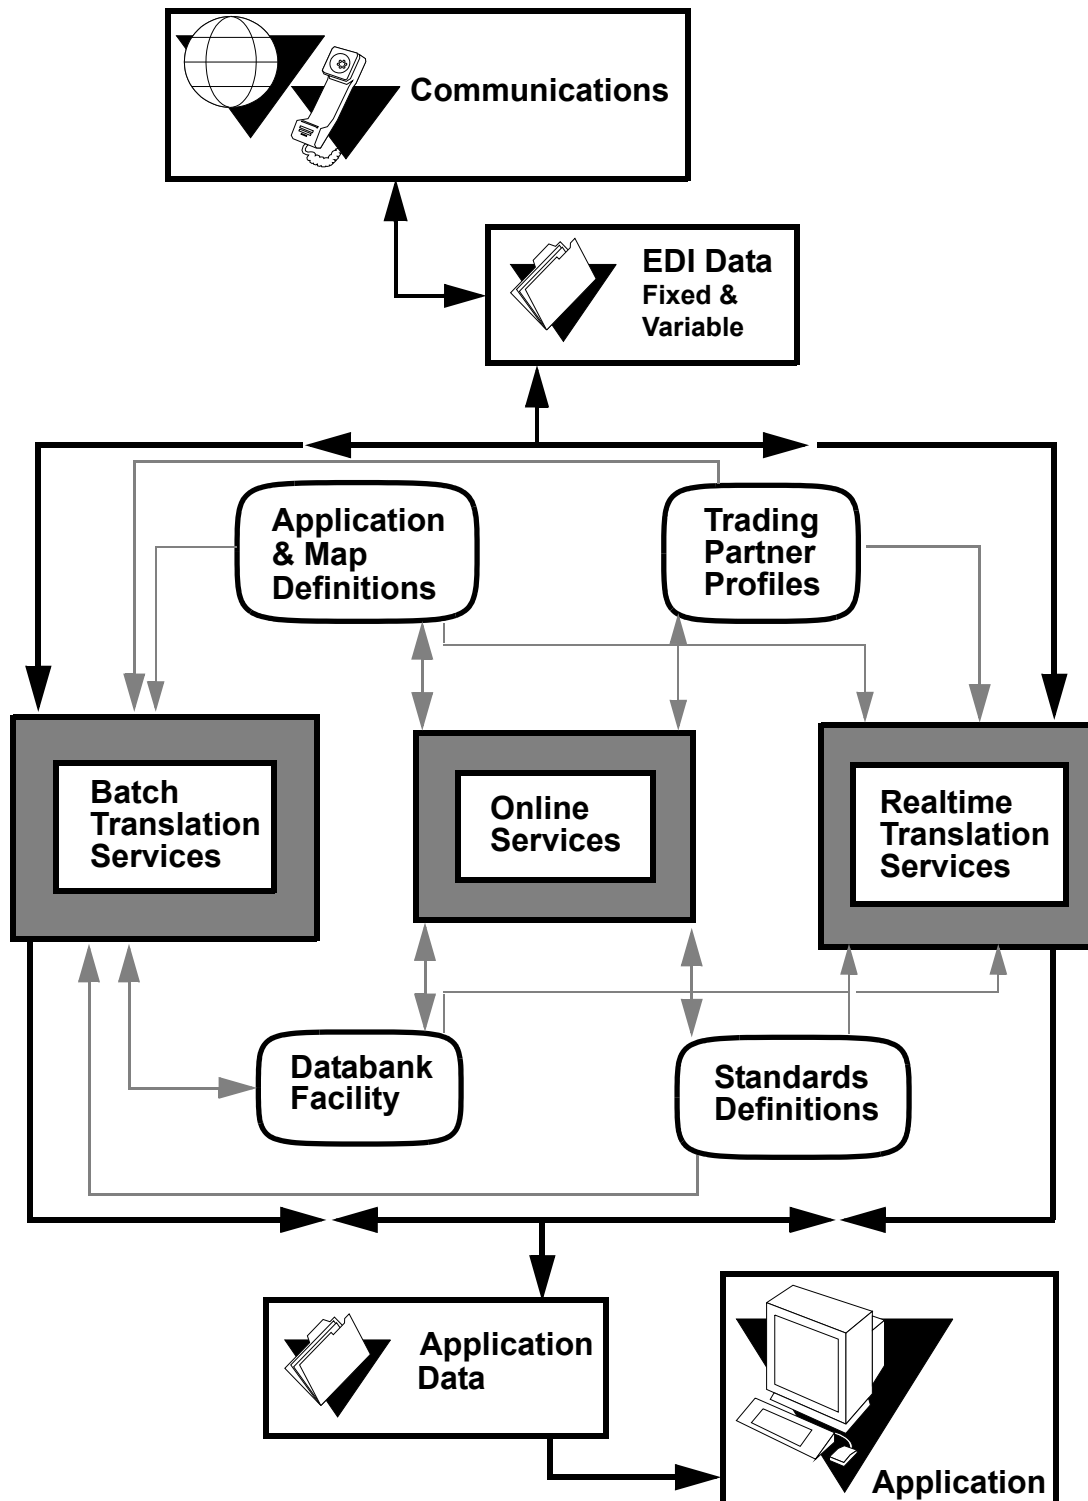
Communications

EDI Data
Fixed &
Variable

Application
& Map
Definitions

Trading
Partner
Profiles

Batch
Translation
Services

Online
Services

Realtime
Translation
Services

Databank
Facility

Standards
Definitions

Application
Data

Application